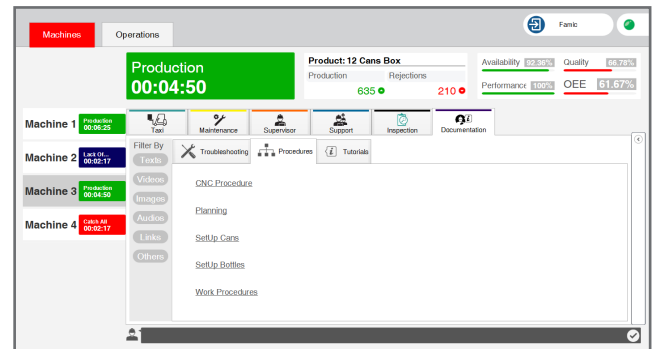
Machines

Operations

Famic

Production
00:04:50

Product: 12 Cans Box

Production

Rejections

635

210

Availability 92.36%

Quality 66.78%

Performance 100%

OEE 61.67%

Machine 1 Production 00:06:25

Machine 2 Lack Of... 00:02:17

Machine 3 Production 00:04:50

Machine 4 Catch All 00:02:17

Taxi

Maintenance

Supervisor

Support

Inspection

Documentation

Filter By

Texts

Videos

Images

Audios

Links

Others

Troubleshooting

Procedures

Tutorials

CNC Procedure

Planning

SetUp Cans

SetUp Bottles

Work Procedures